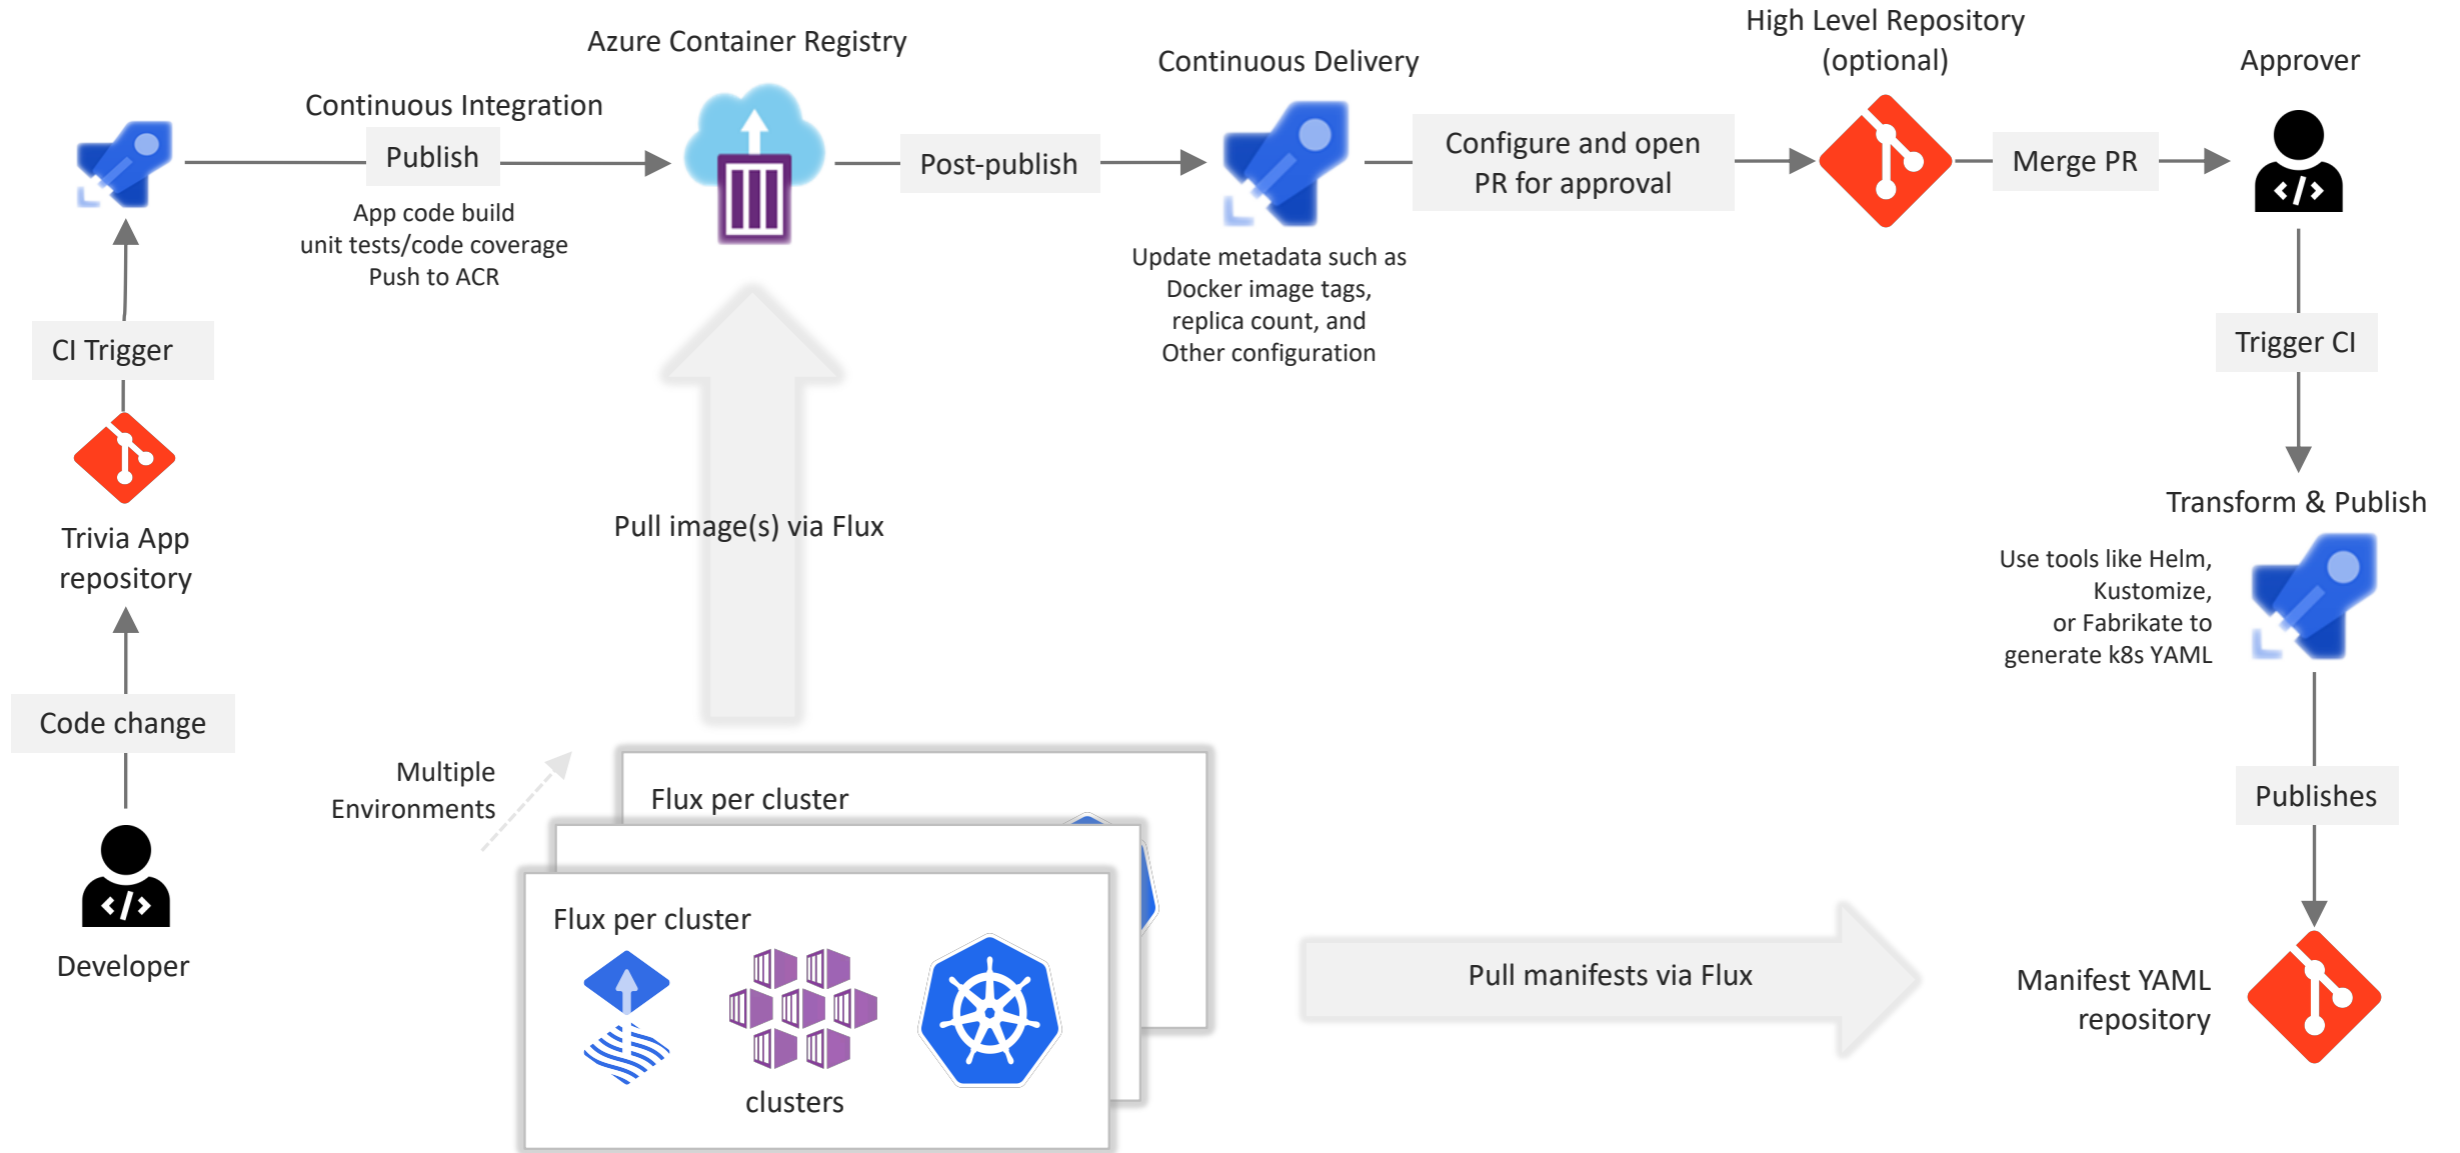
Azure Container Registry

Continuous Integration

Publish

App code build
unit tests/code coverage
Push to ACR

Post-publish

Continuous Delivery

Update metadata such as Docker image tags, replica count, and Other configuration

Configure and open PR for approval

High Level Repository (optional)

Merge PR

Approver

Trigger CI

Transform & Publish

Use tools like Helm, Kustomize, or Fabrikate to generate k8s YAML

Publishes

Manifest YAML repository

Pull manifests via Flux

CI Trigger

Trivia App repository

Code change

Developer

Pull image(s) via Flux

Multiple Environments

Flux per cluster

Flux per cluster

clusters